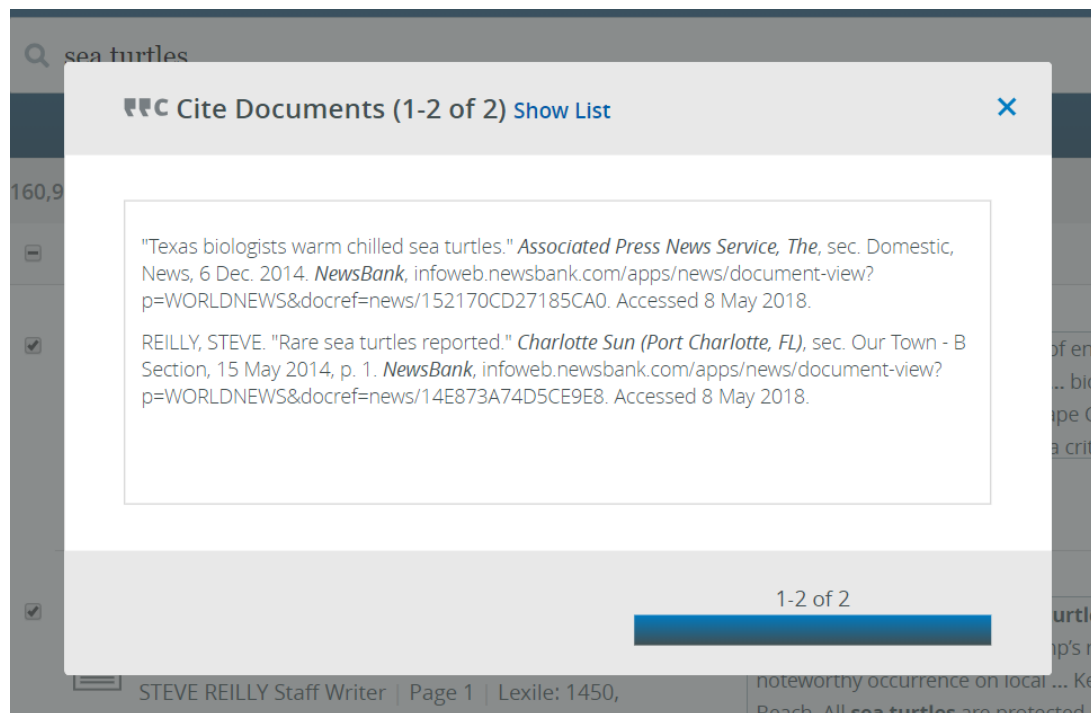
sea turtles

Cite Documents (1-2 of 2) Show List

×

160,9

"Texas biologists warm chilled sea turtles." *Associated Press News Service, The*, sec. Domestic, News, 6 Dec. 2014. *NewsBank*, infoweb.newsbank.com/apps/news/document-view?p=WORLDNEWS&docref=news/152170CD27185CA0. Accessed 8 May 2018.

REILLY, STEVE. "Rare sea turtles reported." *Charlotte Sun (Port Charlotte, FL)*, sec. Our Town - B Section, 15 May 2014, p. 1. *NewsBank*, infoweb.newsbank.com/apps/news/document-view?p=WORLDNEWS&docref=news/14E873A74D5CE9E8. Accessed 8 May 2018.

of en
... bio
ape C
a crit

1-2 of 2

urtl
np's r
noteworthy occurrence on local ... Ke
Beach. All sea turtles are protected

STEVE REILLY Staff Writer | Page 1 | Lexile: 1450,